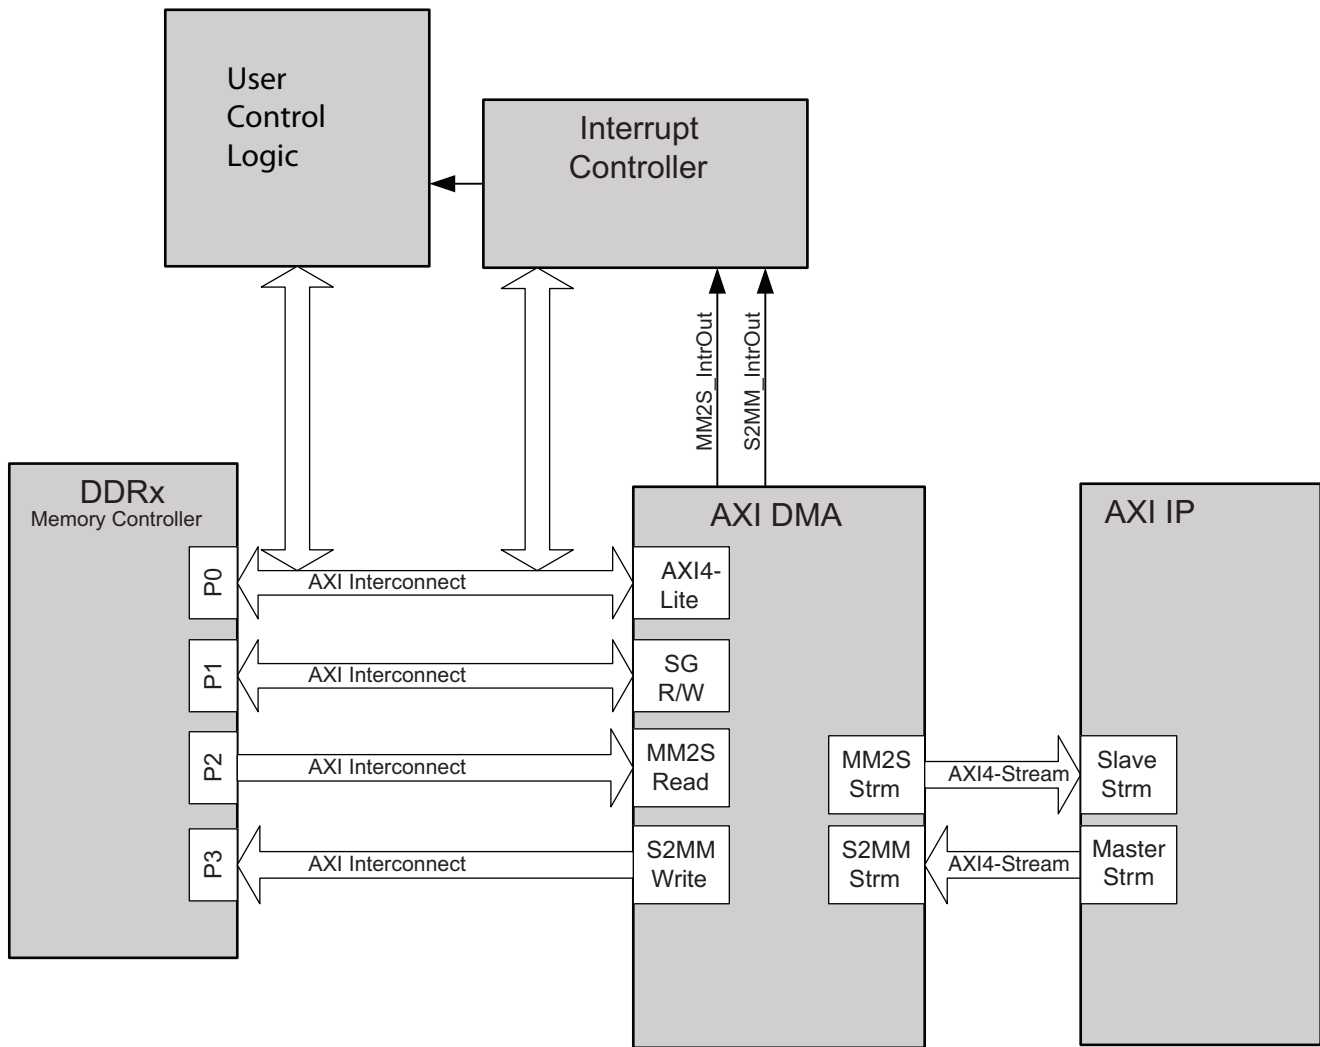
User Control Logic

Interrupt Controller

MM2S_IntrOut

S2MM_IntrOut

DDRx
Memory Controller

P0

P1

P2

P3

AXI Interconnect

AXI Interconnect

AXI Interconnect

AXI Interconnect

AXI DMA

AXI4-Lite

SG R/W

MM2S Read

S2MM Write

MM2S Strm

S2MM Strm

AXI4-Stream

AXI4-Stream

AXI IP

Slave Strm

Master Strm